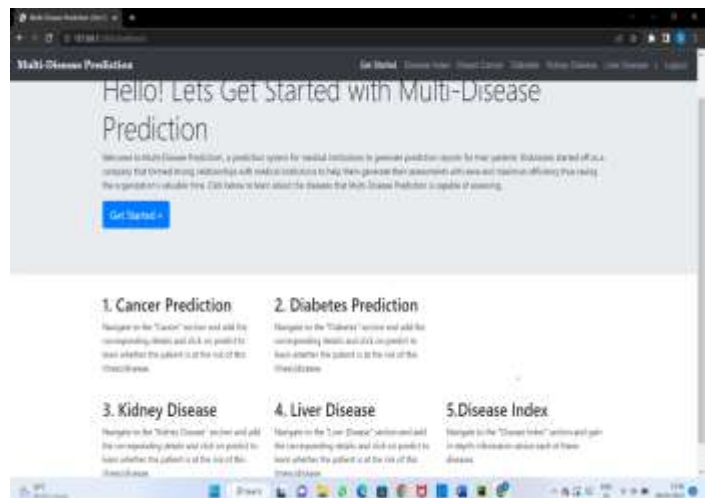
Multi-Disease Prediction

Get Started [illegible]

Hello! Lets Get Started with Multi-Disease Prediction

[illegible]

Get Started »

1. Cancer Prediction

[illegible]

2. Diabetes Prediction

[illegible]

3. Kidney Disease

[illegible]

4. Liver Disease

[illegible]

5.Disease Index

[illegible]